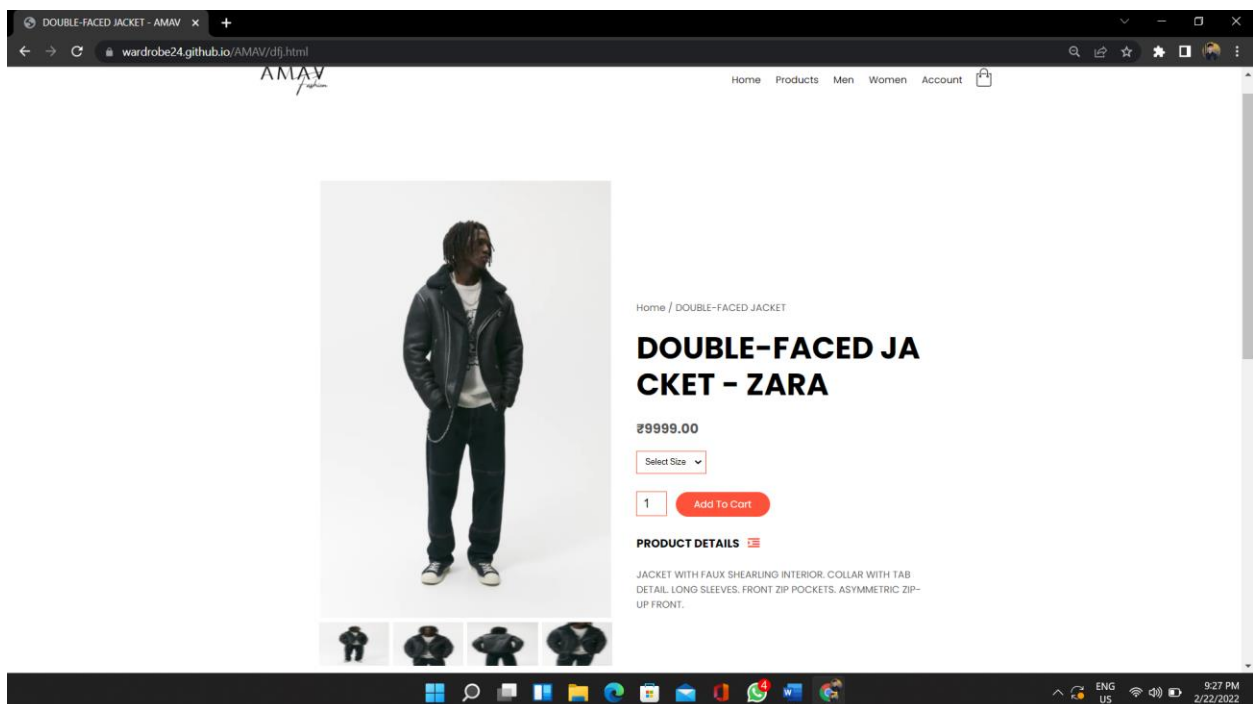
DOUBLE-FACED JACKET - AMAV ×

wardrobe24.github.io/AMAV/dfj.html

AMAV

Home Products Men Women Account

Home / DOUBLE-FACED JACKET

DOUBLE-FACED JACKET - ZARA

₹9999.00

Select Size

1

Add To Cart

PRODUCT DETAILS

JACKET WITH FAUX SHEARLING INTERIOR. COLLAR WITH TAB DETAIL. LONG SLEEVES. FRONT ZIP POCKETS. ASYMMETRIC ZIP-UP FRONT.

4

ENG US

9:27 PM
2/22/2022